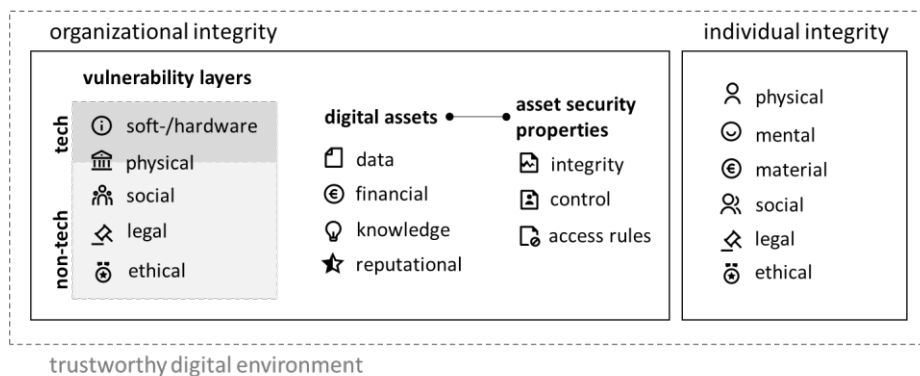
organizational integrity

vulnerability layers

tech

soft-/hardware

physical

non-tech

social

legal

ethical

digital assets

data

financial

knowledge

reputational

asset security properties

integrity

control

access rules

individual integrity

physical

mental

material

social

legal

ethical

trustworthy digital environment